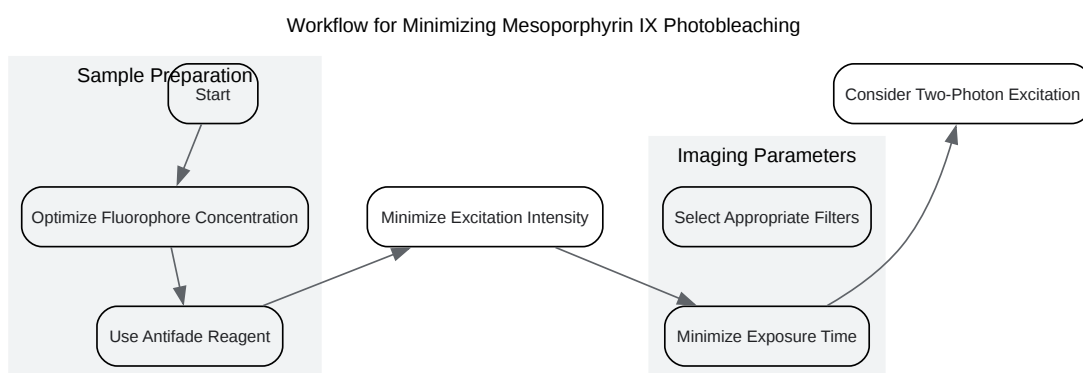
Workflow for Minimizing Mesoporphyrin IX Photobleaching

Sample Preparation

Start

Optimize Fluorophore Concentration

Use Antifade Reagent

Minimize Excitation Intensity

Imaging Parameters

Select Appropriate Filters

Minimize Exposure Time

Consider Two-Photon Excitation